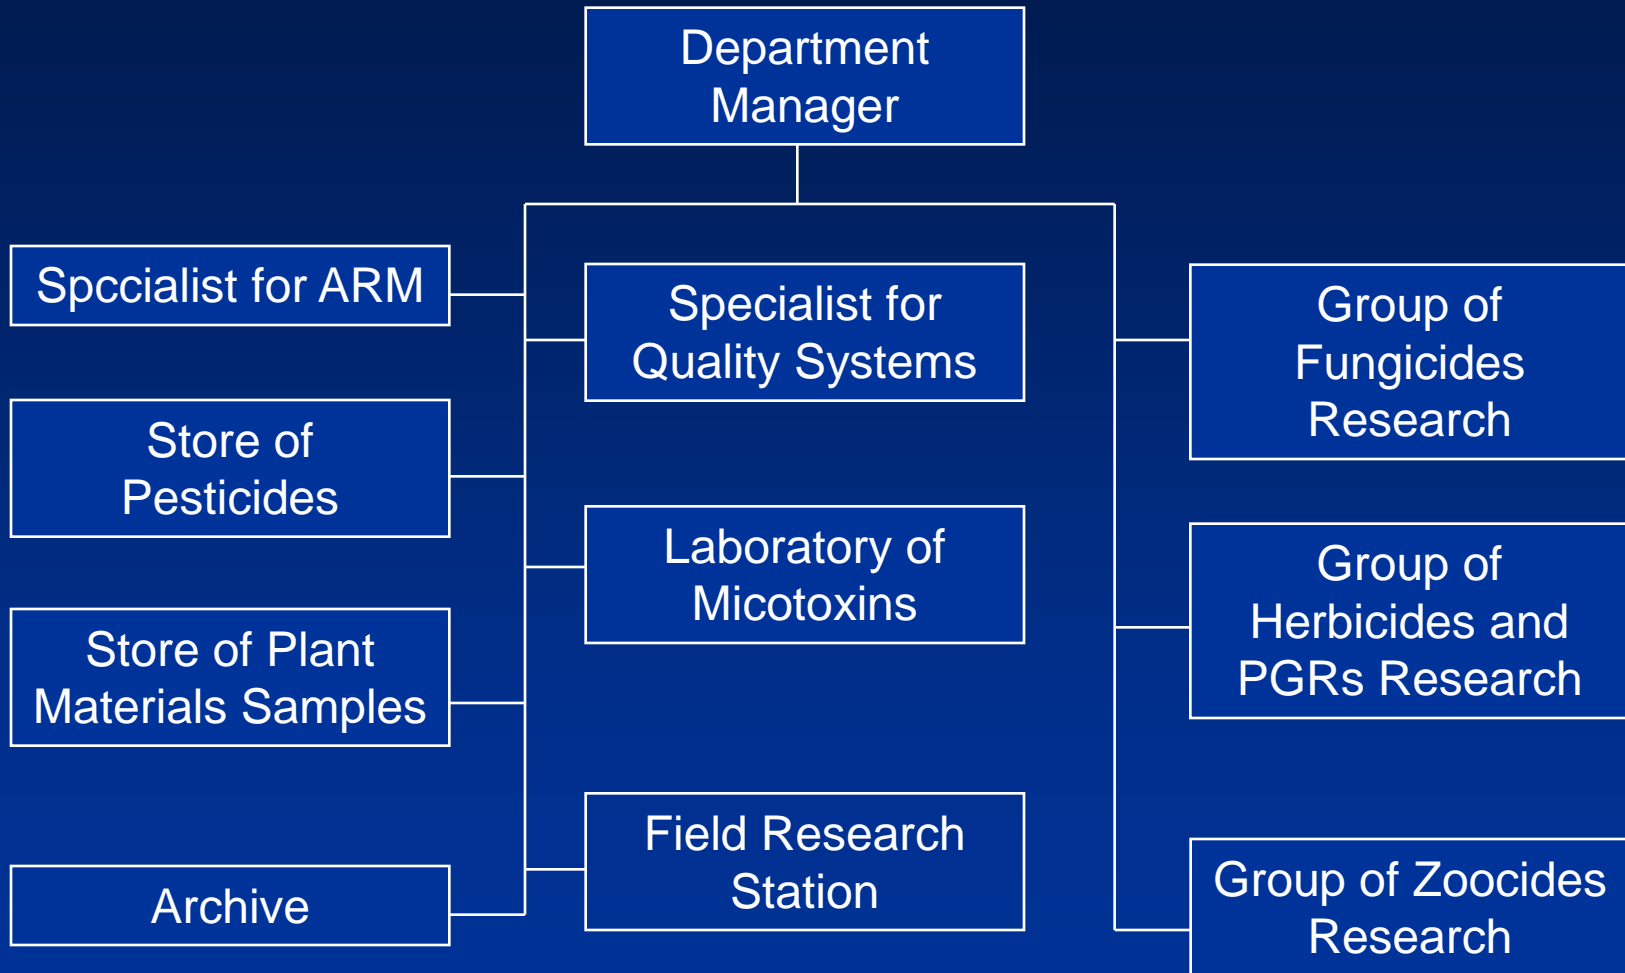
Department Manager

Spccialist for ARM

Store of Pesticides

Store of Plant Materials Samples

Archive

Specialist for Quality Systems

Laboratory of Micotoxins

Field Research Station

Group of Fungicides Research

Group of Herbicides and PGRs Research

Group of Zoocides Research